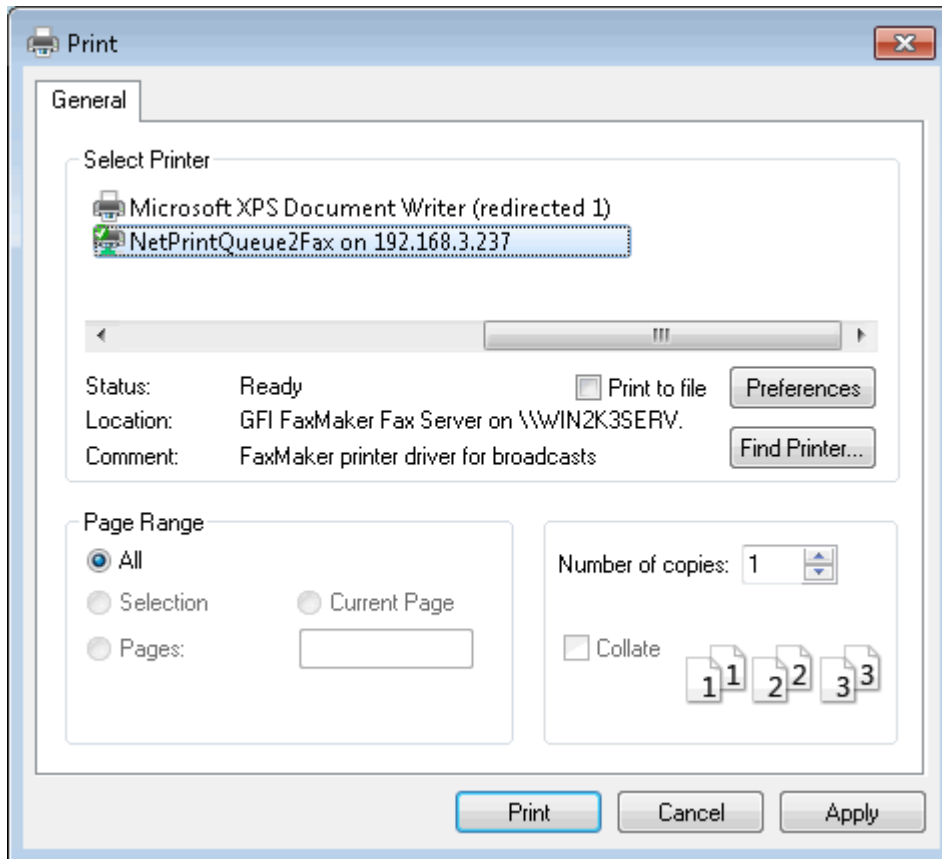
Print

General

Select Printer

Microsoft XPS Document Writer (redirected 1)
NetPrintQueue2Fax on 192.168.3.237

Status: Ready
Location: GFI FaxMaker Fax Server on \\WIN2K3SERV.
Comment: FaxMaker printer driver for broadcasts

Print to file

Preferences

Find Printer...

Page Range

All

Selection

Current Page

Pages:

Number of copies: 1

Collate

1 1 2 2 3 3

Print

Cancel

Apply